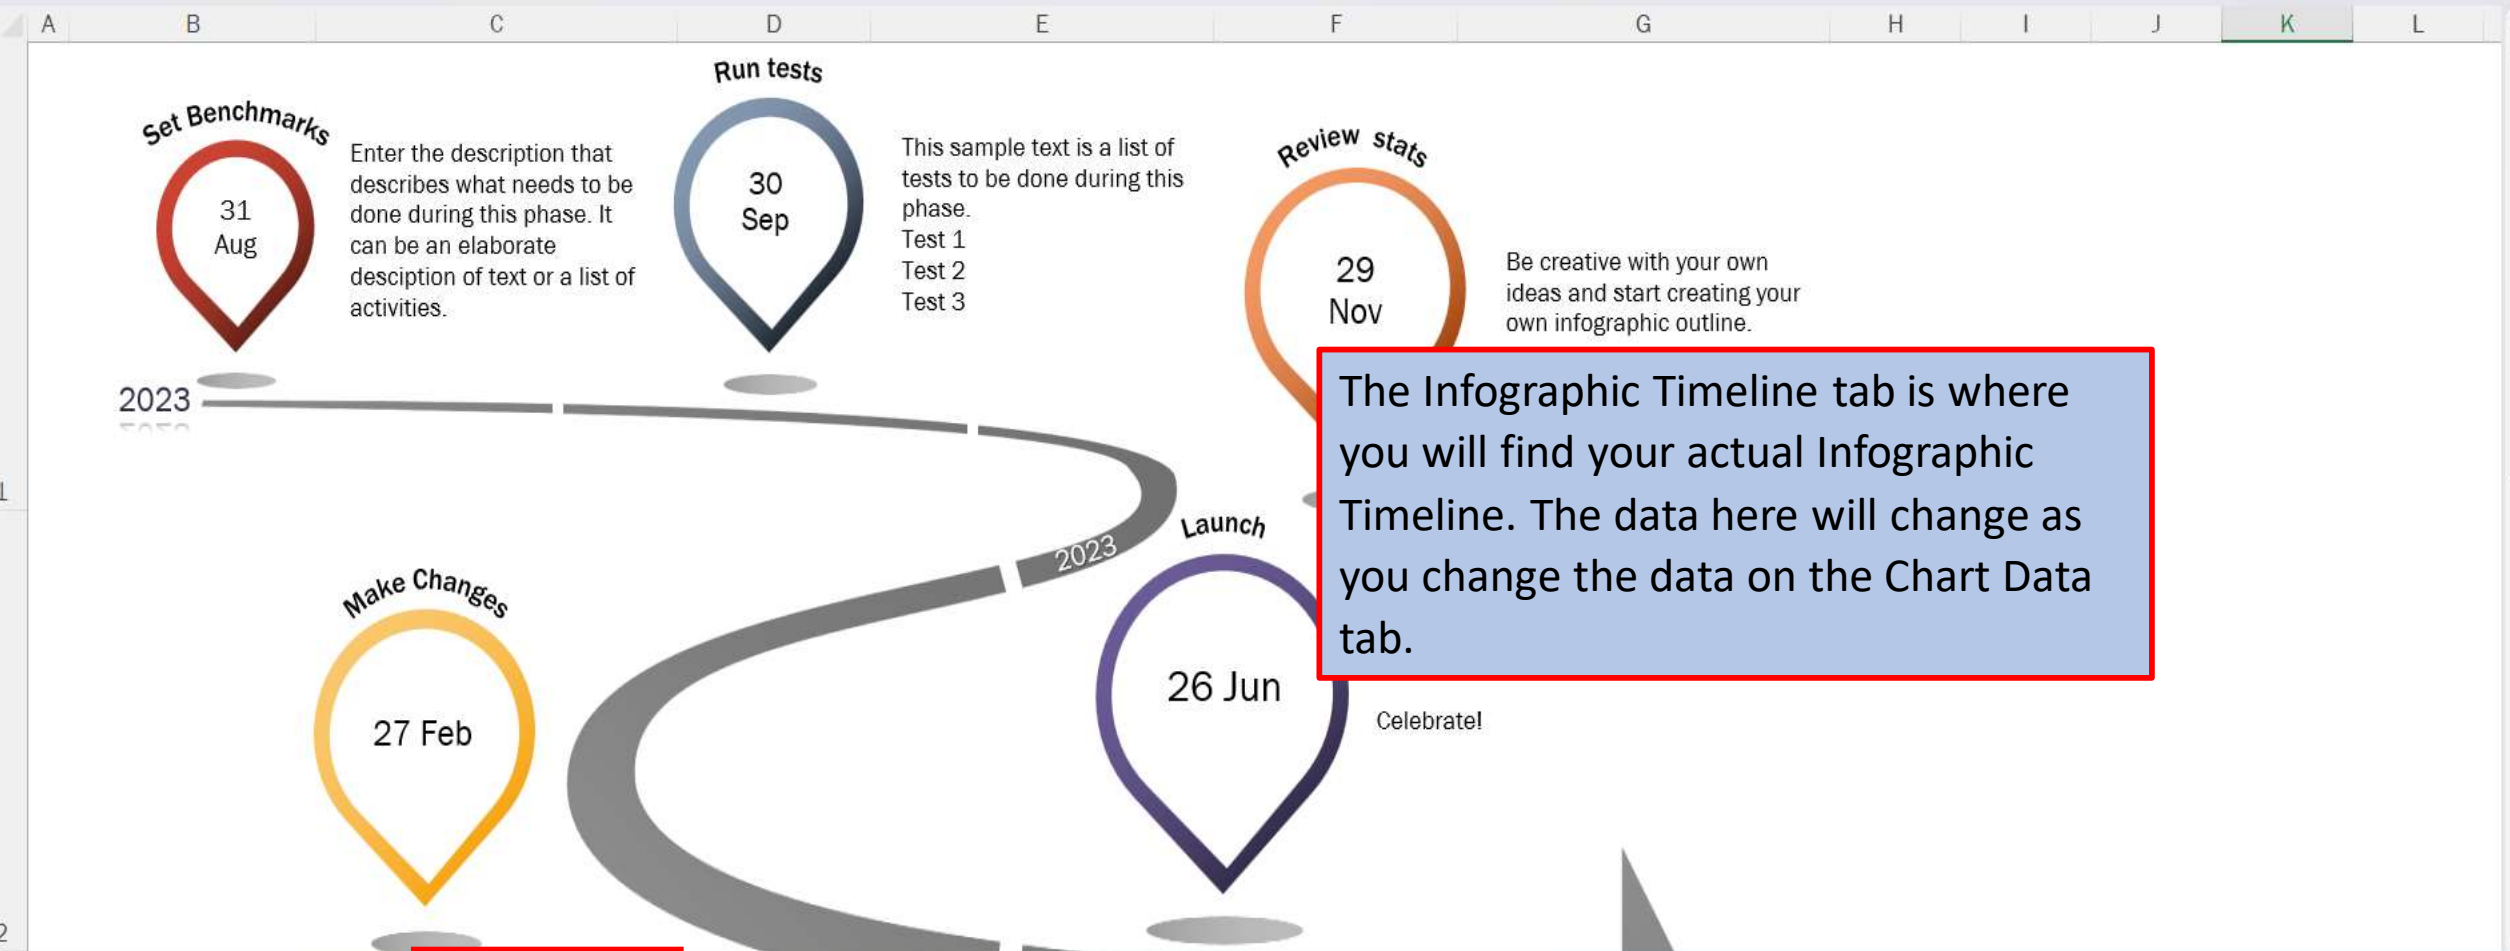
A B C D E F G H I J K L

Set Benchmarks

31 Aug

Enter the description that describes what needs to be done during this phase. It can be an elaborate desciption of text or a list of activities.

Run tests

30 Sep

This sample text is a list of tests to be done during this phase.
Test 1
Test 2
Test 3

Review stats

29 Nov

Be creative with your own ideas and start creating your own infographic outline.

2023

The Infographic Timeline tab is where you will find your actual Infographic Timeline. The data here will change as you change the data on the Chart Data tab.

1

2023

Launch

Make Changes

27 Feb

26 Jun

Celebrate!

2